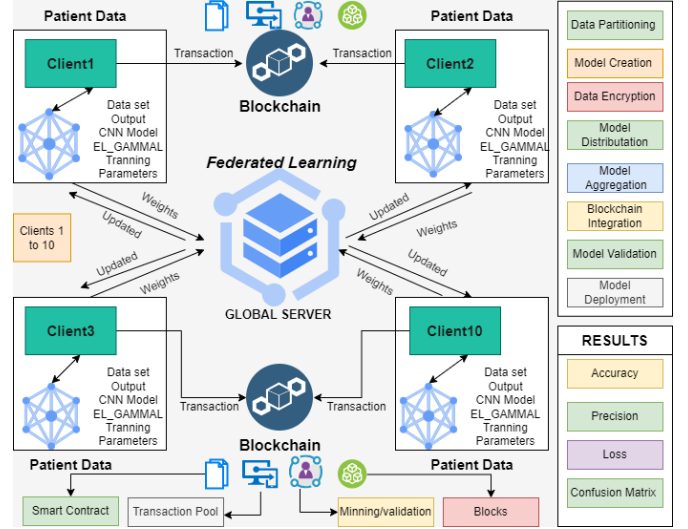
Patient Data

Patient Data

Client1

Transaction

Blockchain

Transaction

Client2

Data set
Output
CNN Model
EL_GAMMAL
Tranning
Parameters

Data set
Output
CNN Model
EL_GAMMAL
Tranning
Parameters

Federated Learning

Weights

Updated

Clients 1 to 10

Updated

Weights

Updated

Weights

Updated

Weights

GLOBAL SERVER

Client3

Client10

Data set
Output
CNN Model
EL_GAMMAL
Tranning
Parameters

Transaction

Transaction

Data set
Output
CNN Model
EL_GAMMAL
Tranning
Parameters

Blockchain

Patient Data

Patient Data

Smart Contract

Transaction Pool

Minning/validation

Blocks

Data Partitioning

Model Creation

Data Encryption

Model Distributation

Model Aggregation

Blockchain Integration

Model Validation

Model Deployment

RESULTS

Accuracy

Precision

Loss

Confusion Matrix